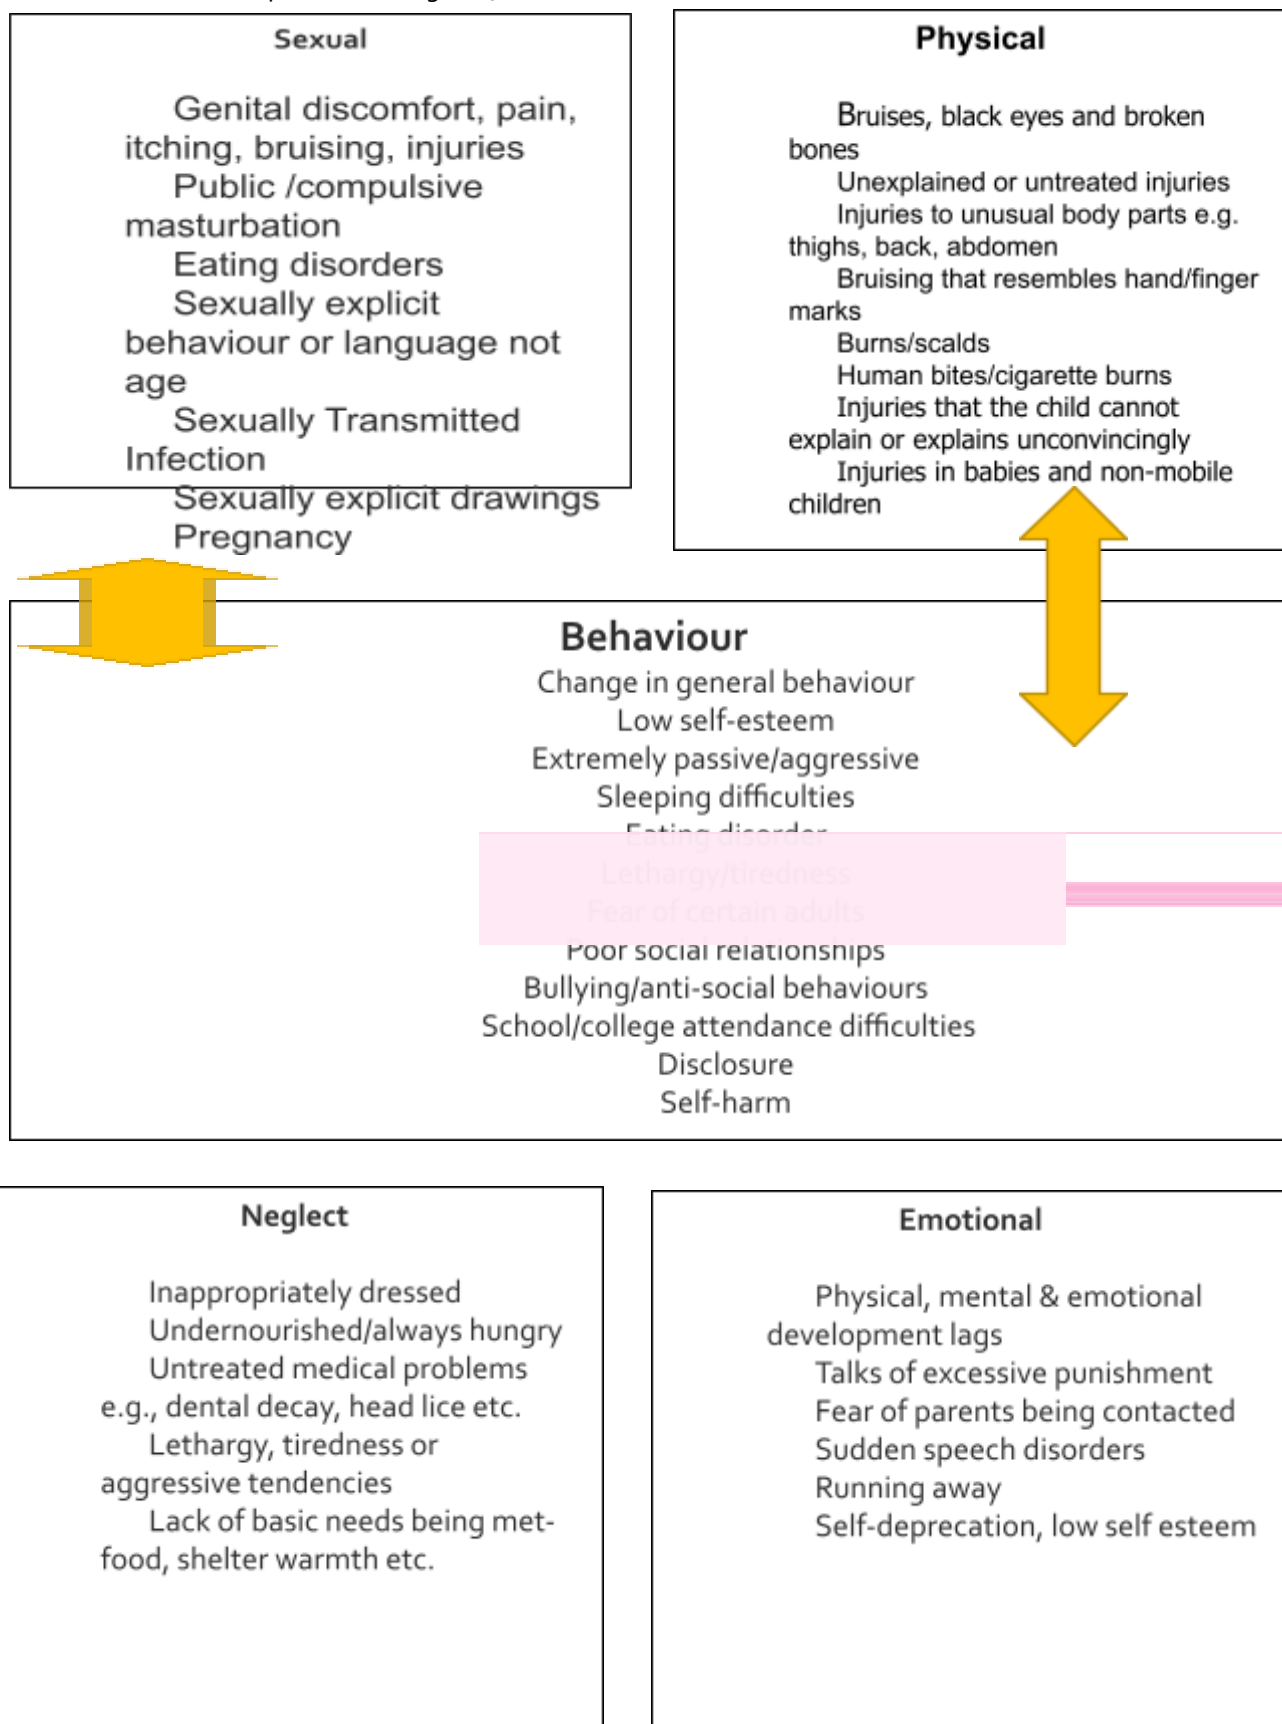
Sexual

Genital discomfort, pain, itching, bruising, injuries
Public /compulsive masturbation
Eating disorders
Sexually explicit behaviour or language not age
Sexually Transmitted Infection
Sexually explicit drawings
Pregnancy

Physical

Bruises, black eyes and broken bones
Unexplained or untreated injuries
Injuries to unusual body parts e.g. thighs, back, abdomen
Bruising that resembles hand/finger marks
Burns/scalds
Human bites/cigarette burns
Injuries that the child cannot explain or explains unconvincingly
Injuries in babies and non-mobile children

Behaviour
Change in general behaviour
Low self-esteem
Extremely passive/aggressive
Sleeping difficulties
Eating disorder
Lethargy/tiredness
Fear of certain adults
Poor social relationships
Bullying/anti-social behaviours
School/college attendance difficulties
Disclosure
Self-harm

Neglect

Inappropriately dressed
Undernourished/always hungry
Untreated medical problems e.g., dental decay, head lice etc.
Lethargy, tiredness or aggressive tendencies
Lack of basic needs being met- food, shelter warmth etc.

Emotional

Physical, mental & emotional development lags
Talks of excessive punishment
Fear of parents being contacted
Sudden speech disorders
Running away
Self-deprecation, low self esteem